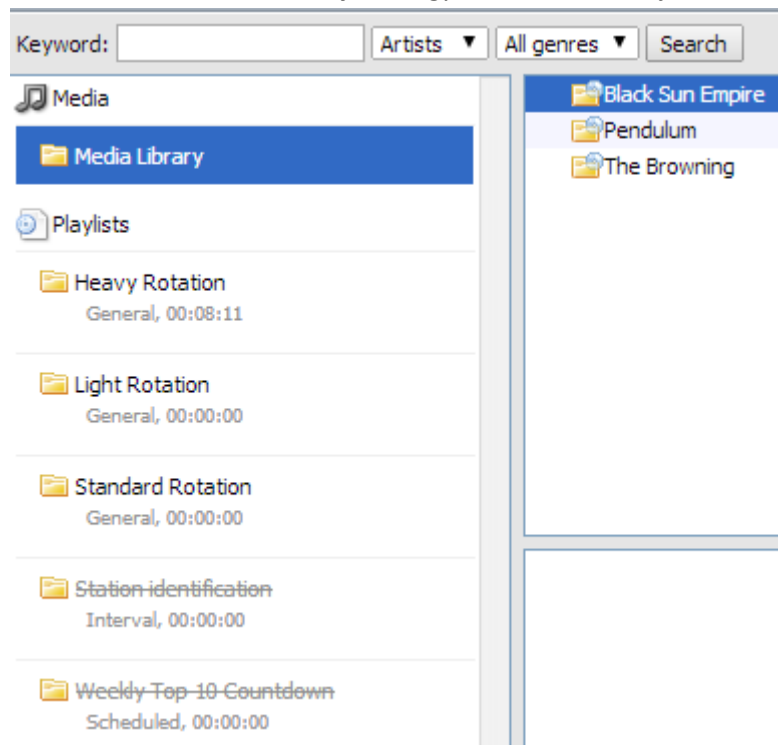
Keyword: Artists ▼ All genres ▼ Search

Media

Media Library

Playlists

Heavy Rotation
General, 00:08:11

Light Rotation
General, 00:00:00

Standard Rotation
General, 00:00:00

~~Station identification~~
Interval, 00:00:00

~~Weekly Top 10 Countdown~~
Scheduled, 00:00:00

Black Sun Empire
Pendulum
The Browning